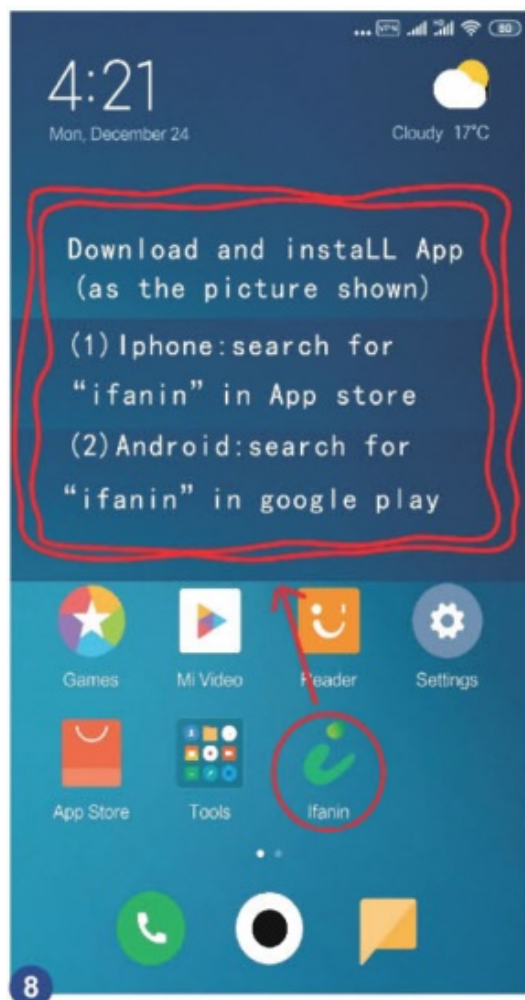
4:21
Mon, December 24
Cloudy 17°C

Download and instaLL App (as the picture shown)
(1) Iphone:search for "ifanin" in App store
(2) Android:search for "ifanin" in google play

Games
Mi Video
Reader
Settings
App Store
Tools
Ifanin

8